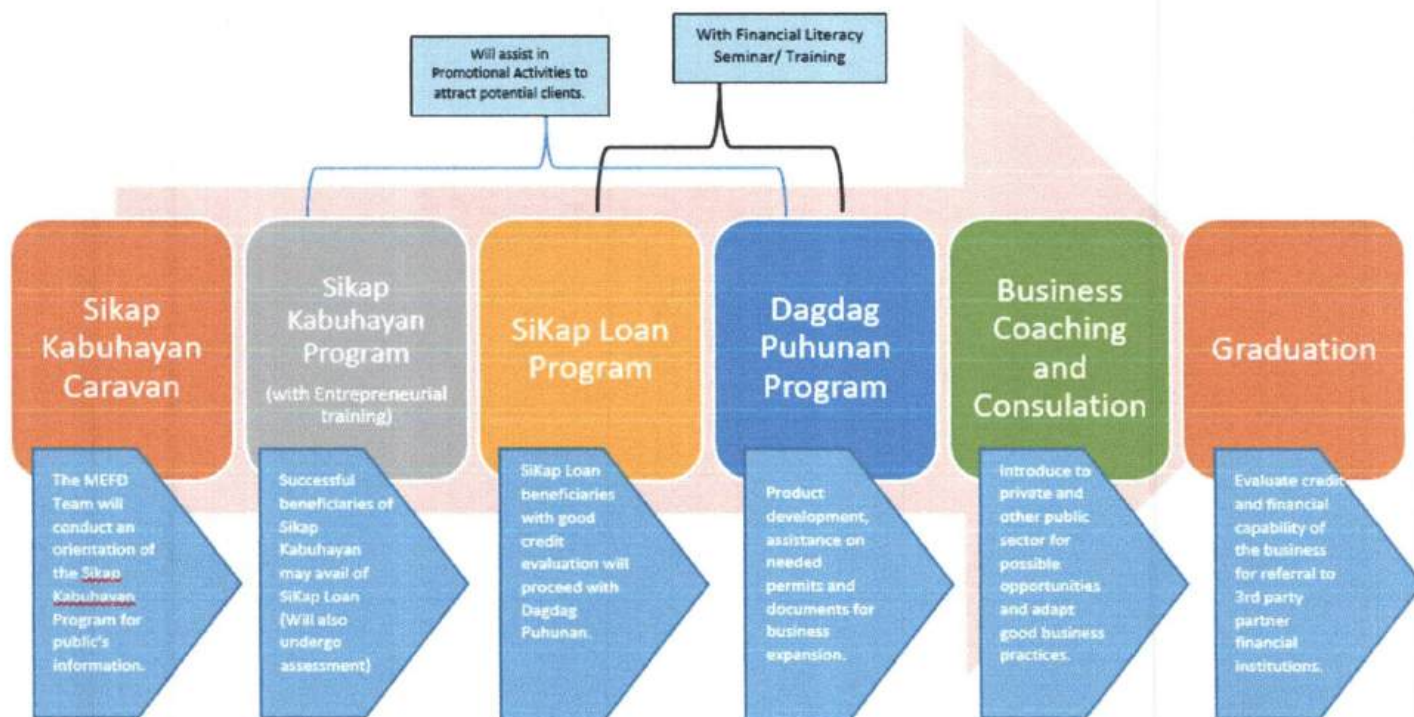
Will assist in Promotional Activities to attract potential clients.

With Financial Literacy Seminar/ Training

Sikap Kabuhayan Caravan

The MEFD Team will conduct an orientation of the Sikap Kabuhayan Program for public's information.

Sikap Kabuhayan Program (with Entrepreneurial training)

Successful beneficiaries of Sikap Kabuhayan may avail of SiKap Loan (Will also undergo assessment)

SiKap Loan Program

SiKap Loan beneficiaries with good credit evaluation will proceed with Dagdag Puhunan.

Dagdag Puhunan Program

Product development, assistance on needed permits and documents for business expansion.

Business Coaching and Consulation

Introduce to private and other public sector for possible opportunities and adapt good business practices.

Graduation

Evaluate credit and financial capability of the business for referral to 3rd party partner financial institutions.